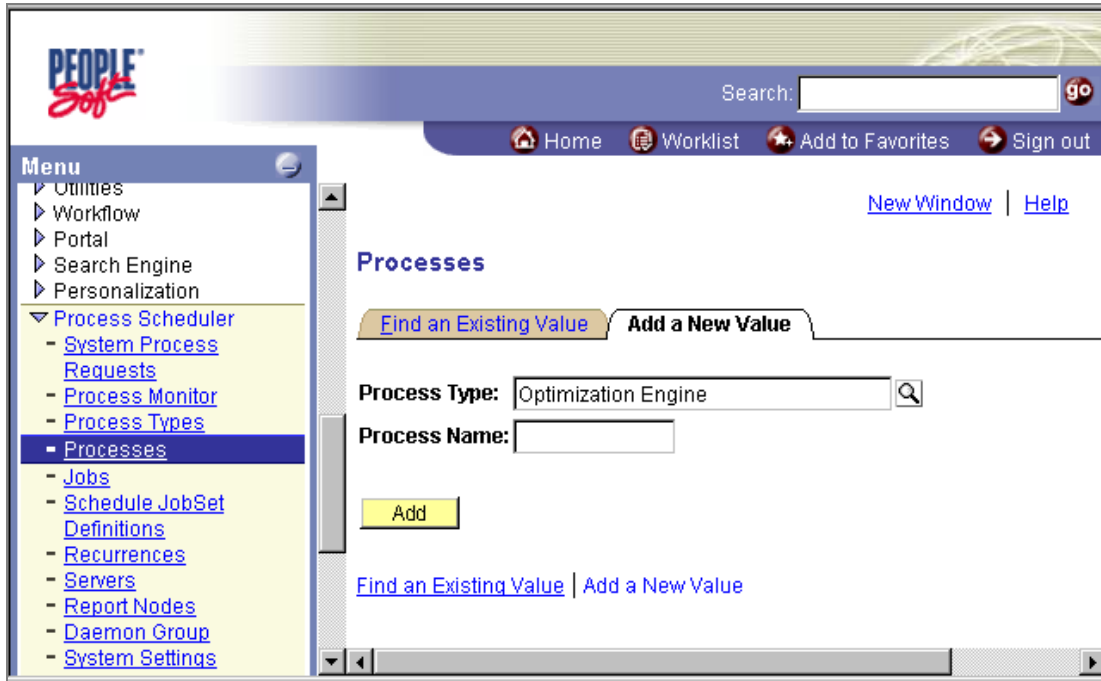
PEOPLE Soft

Search: go

Home Worklist Add to Favorites Sign out

Menu

Utilities
Workflow
Portal
Search Engine
Personalization
Process Scheduler
- System Process Requests
- Process Monitor
- Process Types
- Processes
- Jobs
- Schedule JobSet Definitions
- Recurrences
- Servers
- Report Nodes
- Daemon Group
- System Settings

New Window | Help

Processes

Find an Existing Value | Add a New Value

Process Type: Optimization Engine
Process Name:

Add

Find an Existing Value | Add a New Value